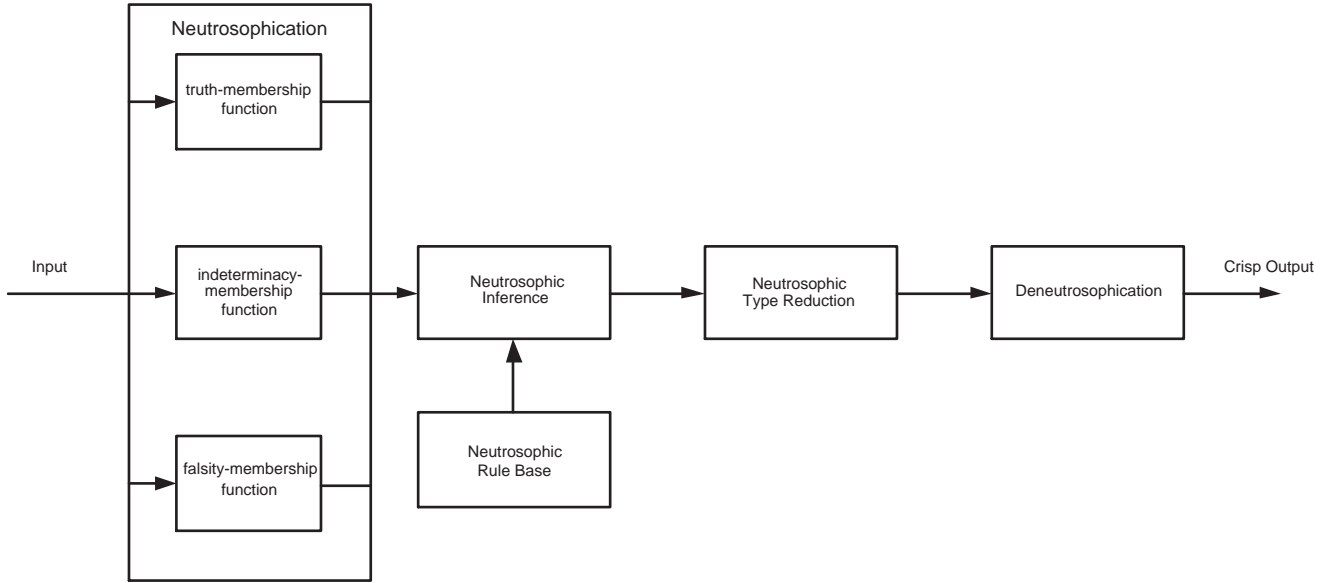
Neutrosophication

truth-membership function

Input

indeterminacy-membership function

falsity-membership function

Neutrosophic Inference

Neutrosophic Rule Base

Neutrosophic Type Reduction

Deneutrosophication

Crisp Output